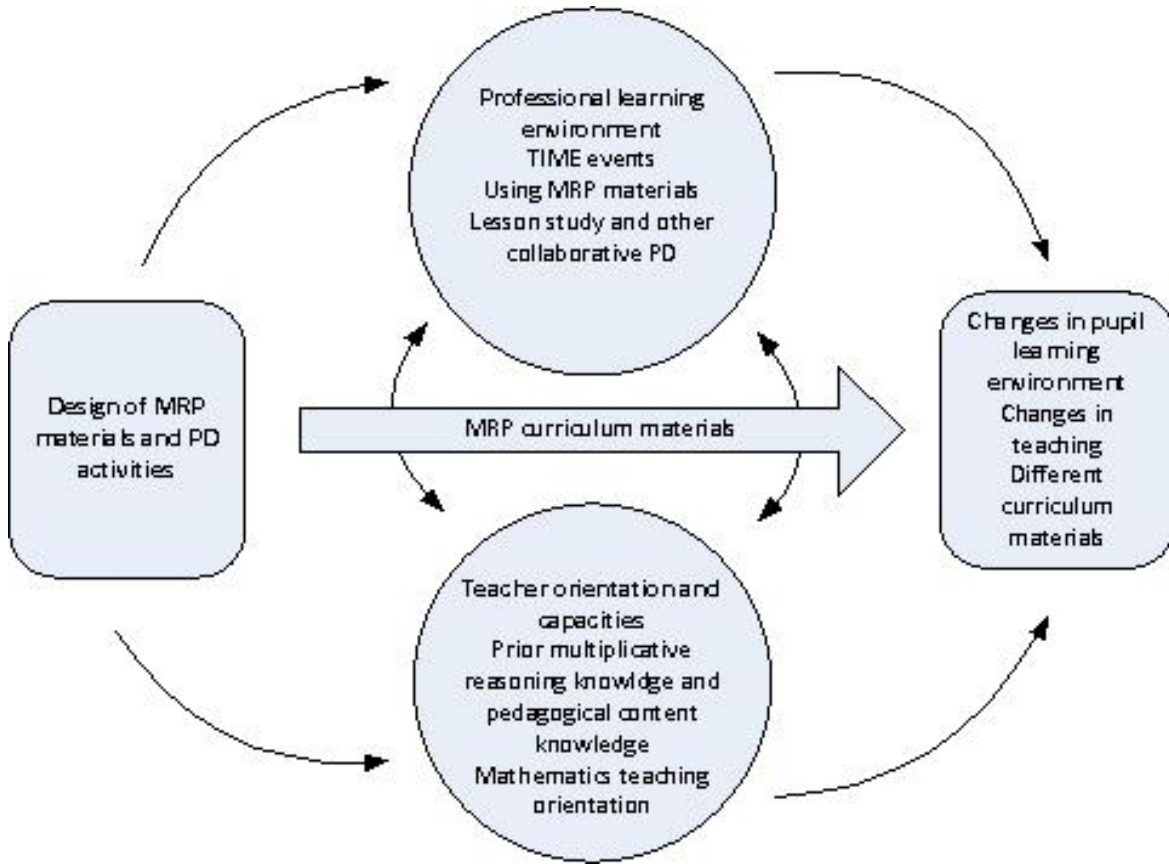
Professional learning environment
TIME events
Using MRP materials
Lesson study and other collaborative PD

Design of MRP materials and PD activities

MRP curriculum materials

Changes in pupil learning environment
Changes in teaching
Different curriculum materials

Teacher orientation and capacities
Prior multiplicative reasoning knowldge and pedagogical content knowledge
Mathematics teaching orientation